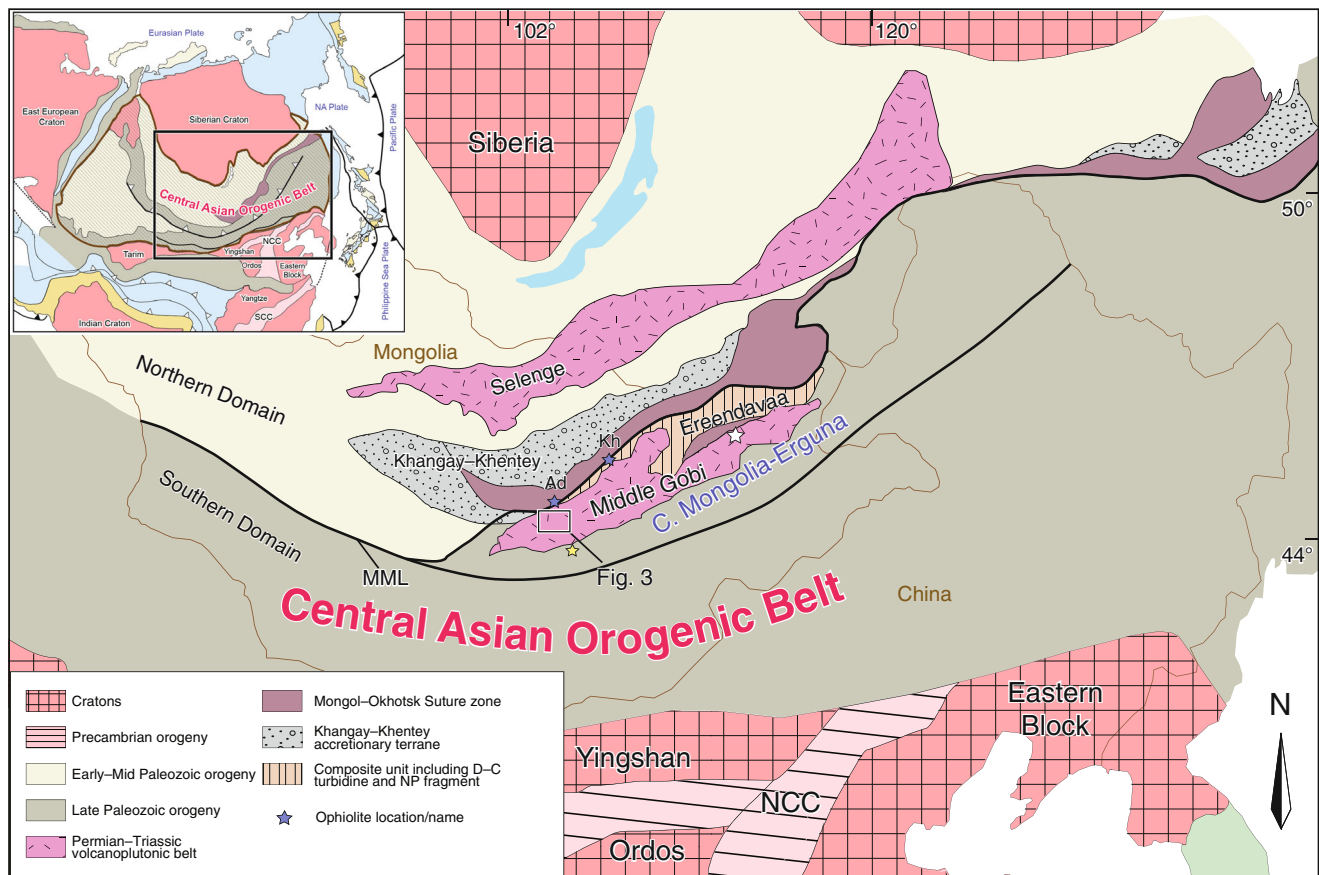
Eurasian Plate
East European Craton
Siberian Craton
NA Plate
Pacific Plate
Central Asian Orogenic Belt
Tarim
Yingshan
NCC
Ordos
Eastern Block
Yangtze
SCC
Indian Craton
Philippine Sea Plate

102°
120°
Siberia
50°
Mongolia
Selenge
Northern Domain
Khangay–Khentey
Kh
Ereendavaa
Ad
Middle Gobi
C. Mongolia-Erguna
Southern Domain
MML
Fig. 3
44°
Central Asian Orogenic Belt
China
Eastern Block
N
Yingshan
NCC
Ordos

Cratons
Precambrian orogeny
Early–Mid Paleozoic orogeny
Late Paleozoic orogeny
Permian–Triassic volcanoplutonic belt
Mongol–Okhotsk Suture zone
Khangay–Khentey accretionary terrane
Composite unit including D–C turbidine and NP fragment
Ophiolite location/name